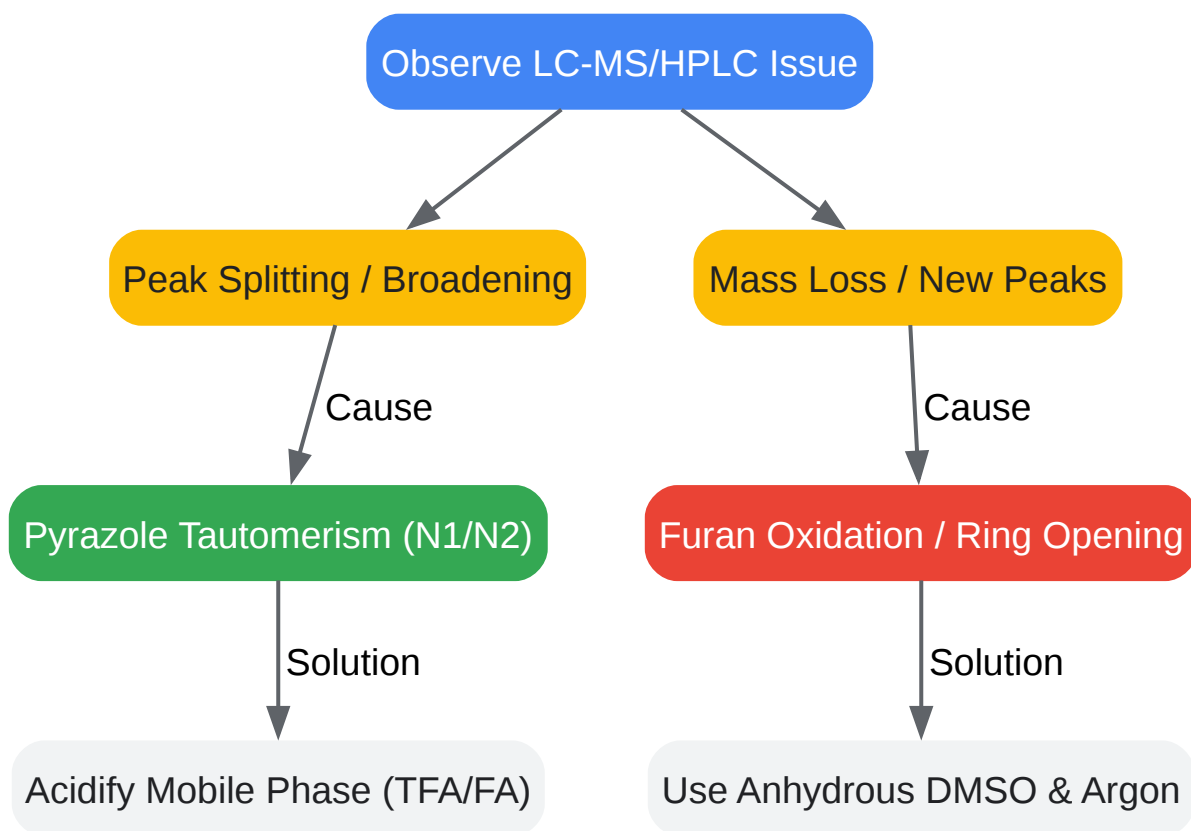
Observe LC-MS/HPLC Issue

Peak Splitting / Broadening

Mass Loss / New Peaks

Cause

Cause

Pyrazole Tautomerism (N1/N2)

Furan Oxidation / Ring Opening

Solution

Solution

Acidify Mobile Phase (TFA/FA)

Use Anhydrous DMSO & Argon